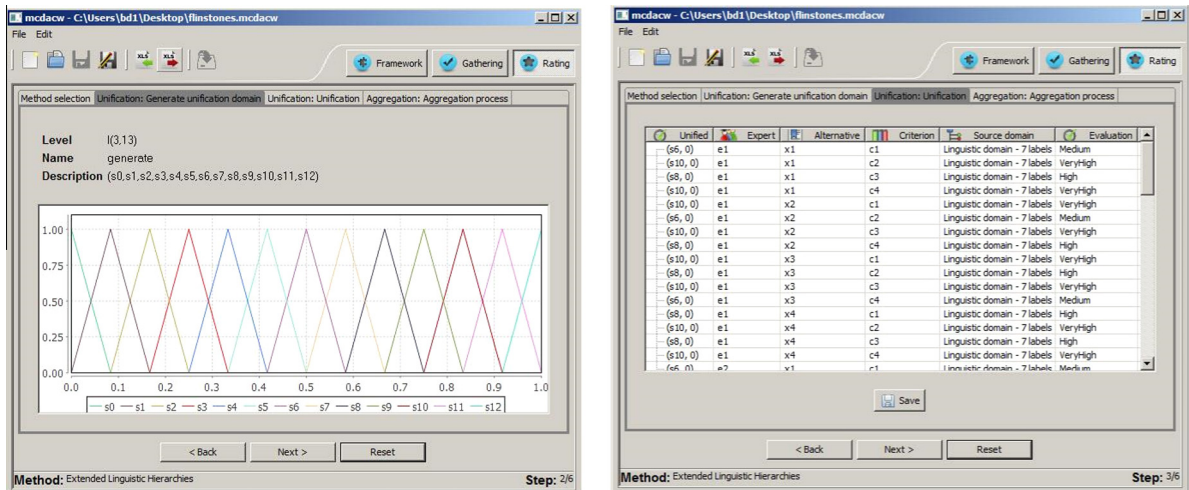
mcdacw - C:\Users\bd1\Desktop\flinstones.mcdacw

File Edit

XLS XLS

Framework Gathering Rating

Method selection | Unification: Generate unification domain | Unification: Unification | Aggregation: Aggregation process

**Level** l(3,13)
**Name** generate
**Description** (s0,s1,s2,s3,s4,s5,s6,s7,s8,s9,s10,s11,s12)

1.00
0.75
0.50
0.25
0.00
0.0 0.1 0.2 0.3 0.4 0.5 0.6 0.7 0.8 0.9 1.0

s0 s1 s2 s3 s4 s5 s6 s7 s8 s9 s10 s11 s12

< Back Next > Reset

**Method:** Extended Linguistic Hierarchies **Step:** 2/6

mcdacw - C:\Users\bd1\Desktop\flinstones.mcdacw

File Edit

XLS XLS

Framework Gathering Rating

Method selection | Unification: Generate unification domain | Unification: Unification | Aggregation: Aggregation process

| Unified | Expert | Alternative | Criterion | Source domain | Evaluation |
|---|---|---|---|---|---|
| (s6, 0) | e1 | x1 | c1 | Linguistic domain - 7 labels | Medium |
| (s10, 0) | e1 | x1 | c2 | Linguistic domain - 7 labels | VeryHigh |
| (s8, 0) | e1 | x1 | c3 | Linguistic domain - 7 labels | High |
| (s10, 0) | e1 | x1 | c4 | Linguistic domain - 7 labels | VeryHigh |
| (s10, 0) | e1 | x2 | c1 | Linguistic domain - 7 labels | VeryHigh |
| (s6, 0) | e1 | x2 | c2 | Linguistic domain - 7 labels | Medium |
| (s10, 0) | e1 | x2 | c3 | Linguistic domain - 7 labels | VeryHigh |
| (s8, 0) | e1 | x2 | c4 | Linguistic domain - 7 labels | High |
| (s10, 0) | e1 | x3 | c1 | Linguistic domain - 7 labels | VeryHigh |
| (s8, 0) | e1 | x3 | c2 | Linguistic domain - 7 labels | High |
| (s10, 0) | e1 | x3 | c3 | Linguistic domain - 7 labels | VeryHigh |
| (s6, 0) | e1 | x3 | c4 | Linguistic domain - 7 labels | Medium |
| (s8, 0) | e1 | x4 | c1 | Linguistic domain - 7 labels | High |
| (s10, 0) | e1 | x4 | c2 | Linguistic domain - 7 labels | VeryHigh |
| (s8, 0) | e1 | x4 | c3 | Linguistic domain - 7 labels | High |
| (s10, 0) | e1 | x4 | c4 | Linguistic domain - 7 labels | VeryHigh |
| (s6, 0) | e2 | x1 | c1 | Linguistic domain - 7 labels | Medium |

Save

< Back Next > Reset

**Method:** Extended Linguistic Hierarchies **Step:** 3/6